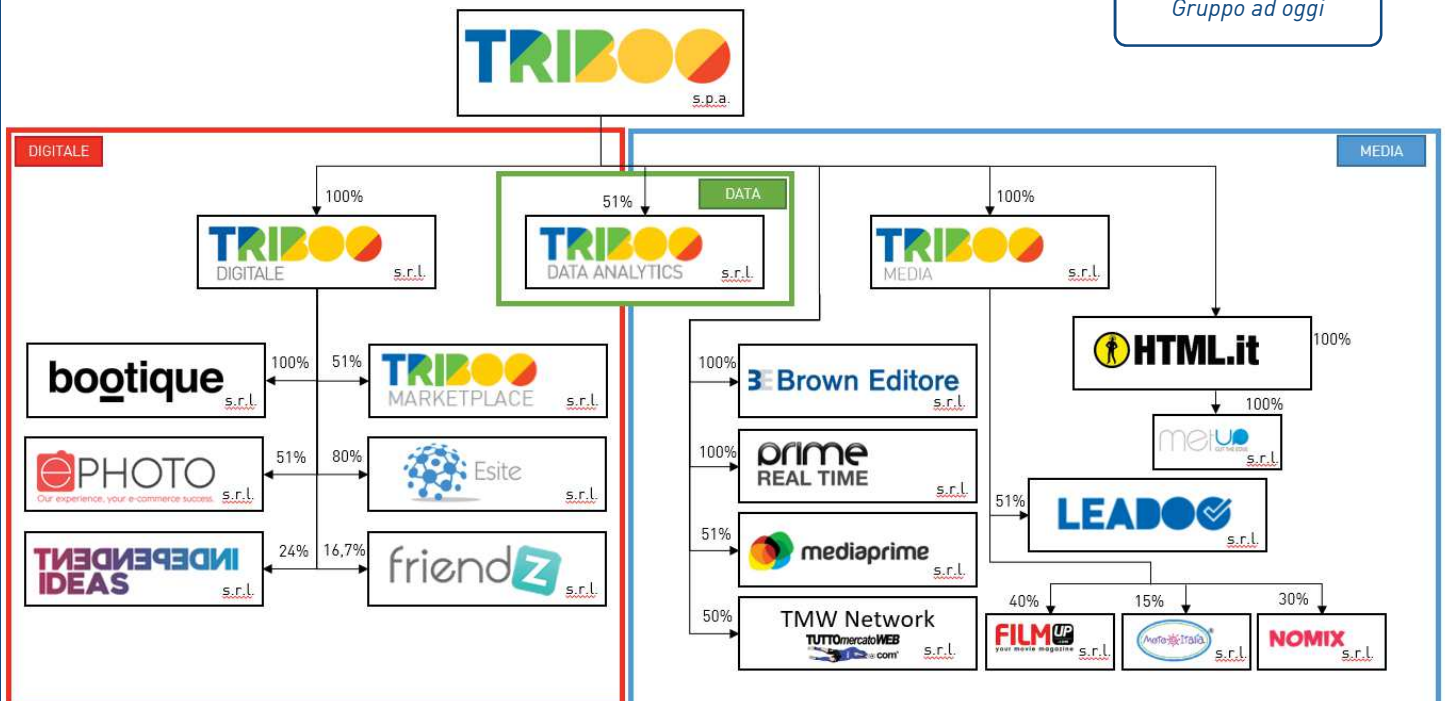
Gruppo ad oggi

TRIBOO s.p.a.

DIGITALE

MEDIA

100%

TRIBOO DIGITALE s.r.l.

51%

DATA

TRIBOO DATA ANALYTICS s.r.l.

100%

TRIBOO MEDIA s.r.l.

bootique s.r.l.

100%

51%

TRIBOO MARKETPLACE s.r.l.

ePHOTO Our experience, your e-commerce success s.r.l.

51%

80%

Esite s.r.l.

INDEPENDENT IDEAS s.r.l.

24%

16,7%

friendZ s.r.l.

HTML.it

100%

100%

Brown Editore s.r.l.

100%

metUp s.r.l.

100%

prime REAL TIME s.r.l.

51%

LEADOO s.r.l.

51%

mediaprime s.r.l.

50%

TMW Network TUTTOmercatoWEB .com s.r.l.

40%

15%

30%

FILMUP your movie magazine s.r.l.

Marketitalia s.r.l.

NOMIX s.r.l.